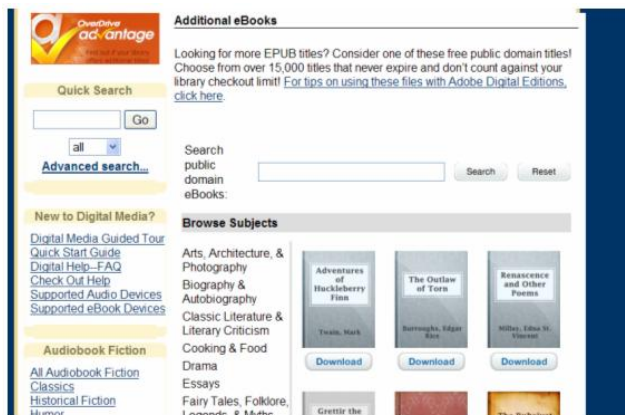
OverDrive advantage

Find out if your library offers additional titles

Quick Search

Go

all

Advanced search...

New to Digital Media?

Digital Media Guided Tour
Quick Start Guide
Digital Help--FAQ
Check Out Help
Supported Audio Devices
Supported eBook Devices

Audiobook Fiction

All Audiobook Fiction
Classics
Historical Fiction
Humor

Additional eBooks

Looking for more EPUB titles? Consider one of these free public domain titles! Choose from over 15,000 titles that never expire and don't count against your library checkout limit! For tips on using these files with Adobe Digital Editions, click here.

Search public domain eBooks:

Search

Reset

Browse Subjects

Arts, Architecture, & Photography
Biography & Autobiography
Classic Literature & Literary Criticism
Cooking & Food
Drama
Essays
Fairy Tales, Folklore, Legends, & Myths

Adventures of Huckleberry Finn
Twain, Mark

Download

The Outlaw of Torn
Burroughs, Edgar Rice

Download

Renascence and Other Poems
Millay, Edna St. Vincent

Download

Grettir the

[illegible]